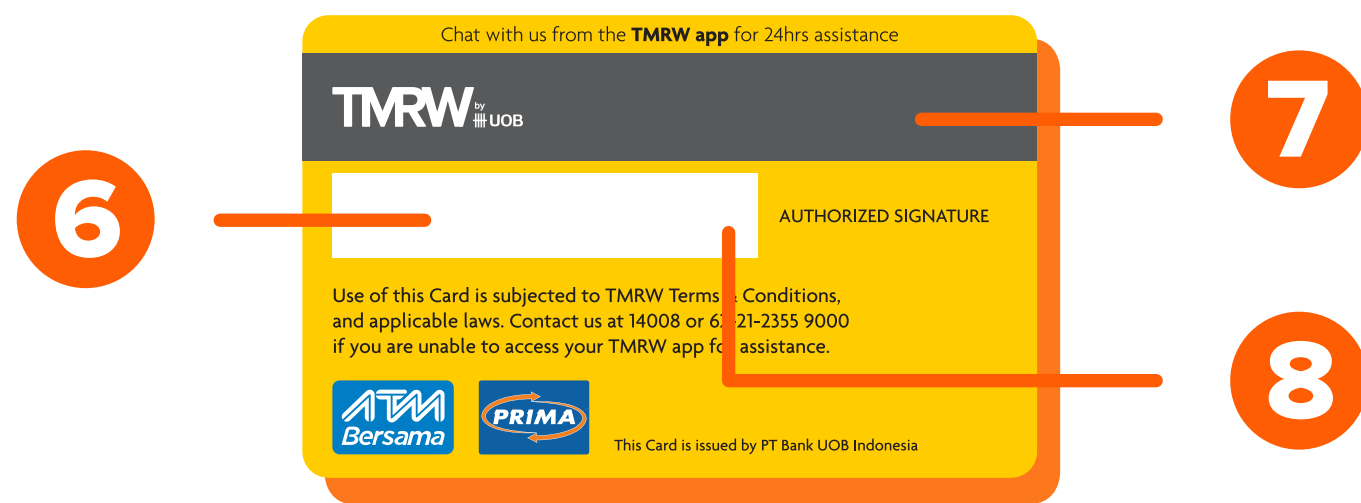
Chat with us from the **TMRW app** for 24hrs assistance

TMRW by UOB

6

7

AUTHORIZED SIGNATURE

Use of this Card is subjected to TMRW Terms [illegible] Conditions, and applicable laws. Contact us at 14008 or 6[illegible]21-2355 9000 if you are unable to access your TMRW app fo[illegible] assistance.

8

ATM Bersama

PRIMA

This Card is issued by PT Bank UOB Indonesia